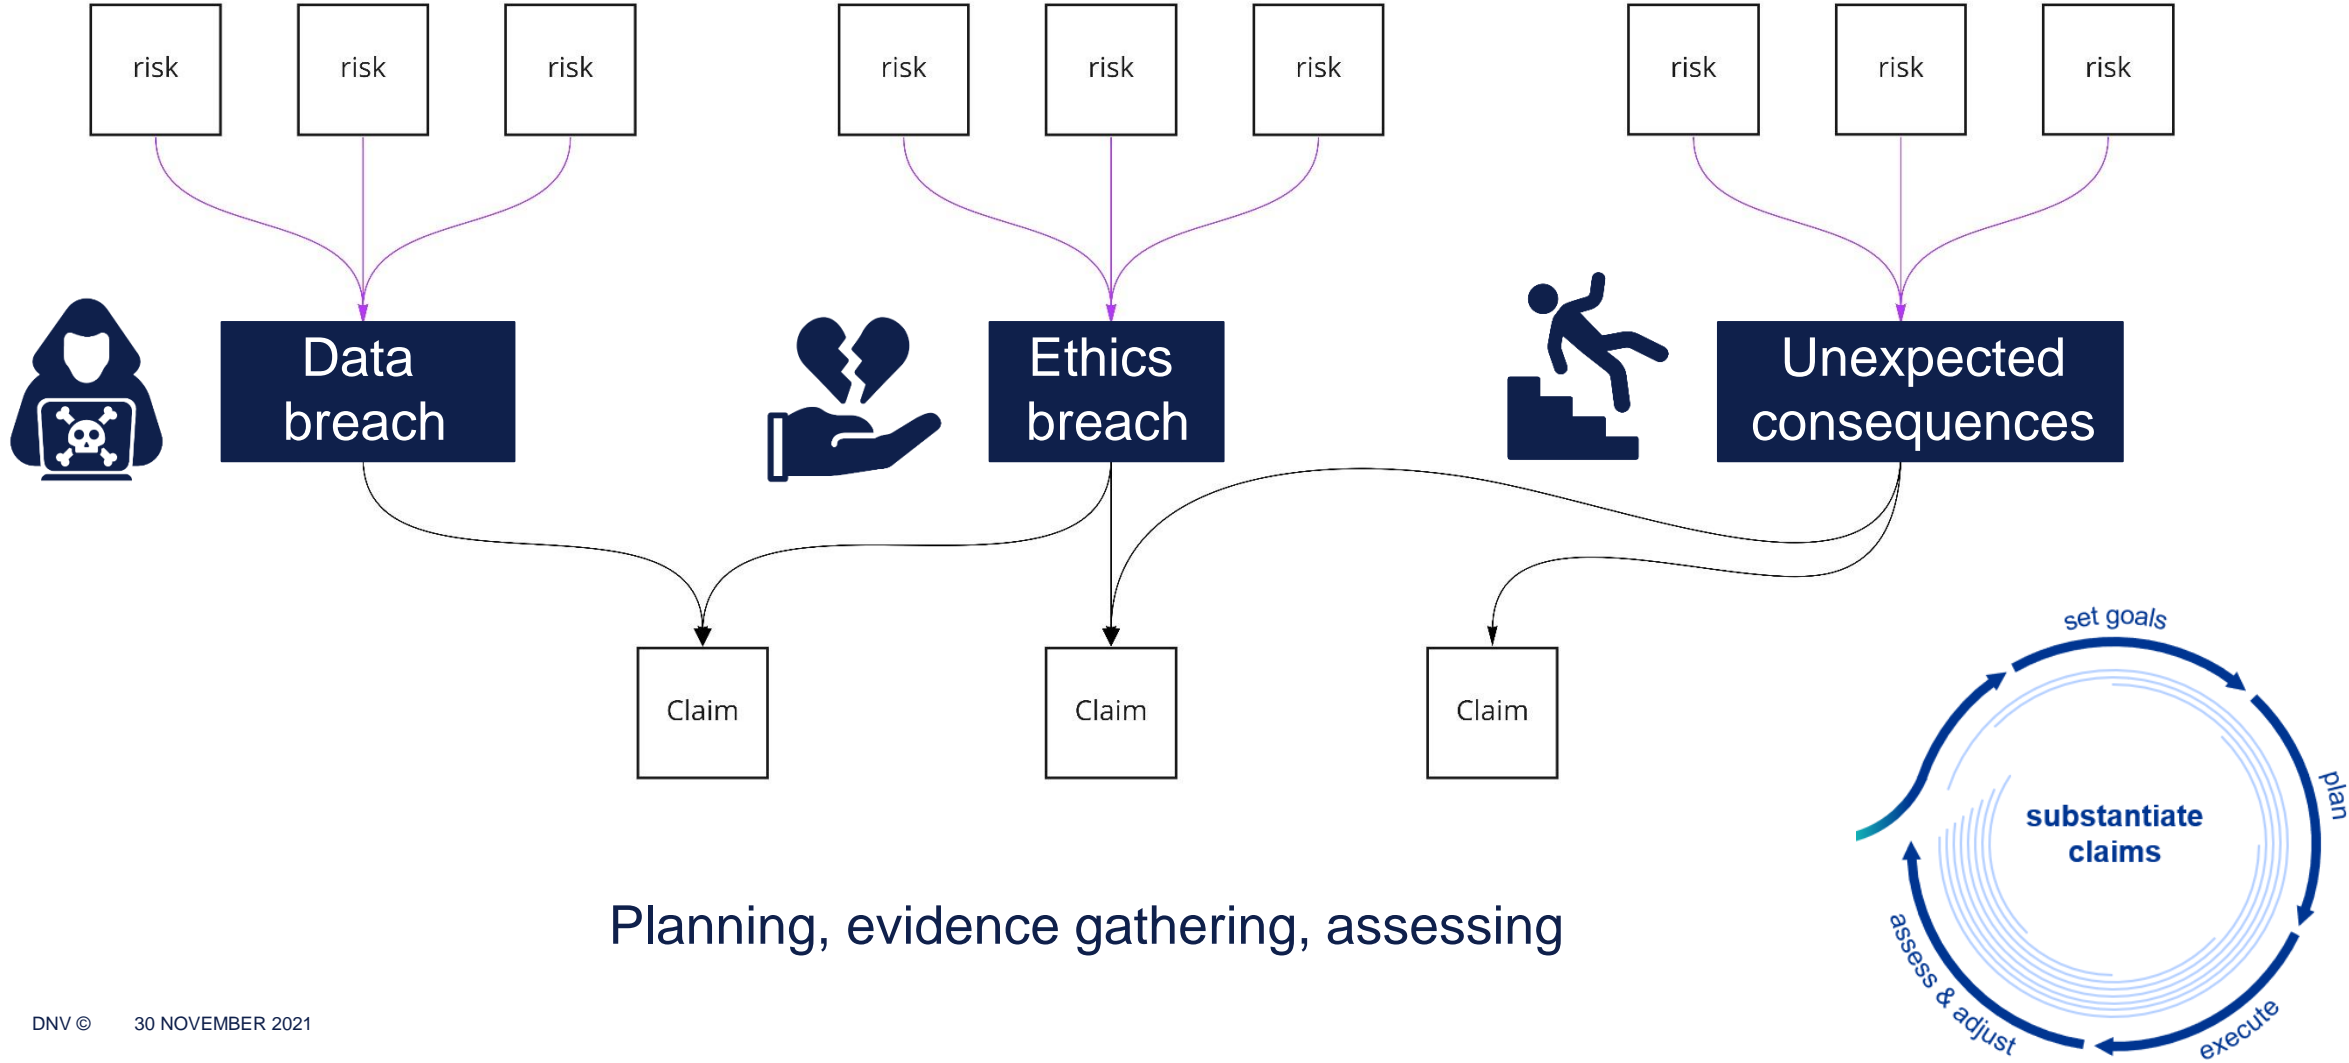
risk risk risk risk risk risk risk risk risk

Data breach

Ethics breach

Unexpected consequences

Claim

Claim

Claim

set goals

plan

execute

assess & adjust

substantiate claims

Planning, evidence gathering, assessing

DNV © 30 NOVEMBER 2021